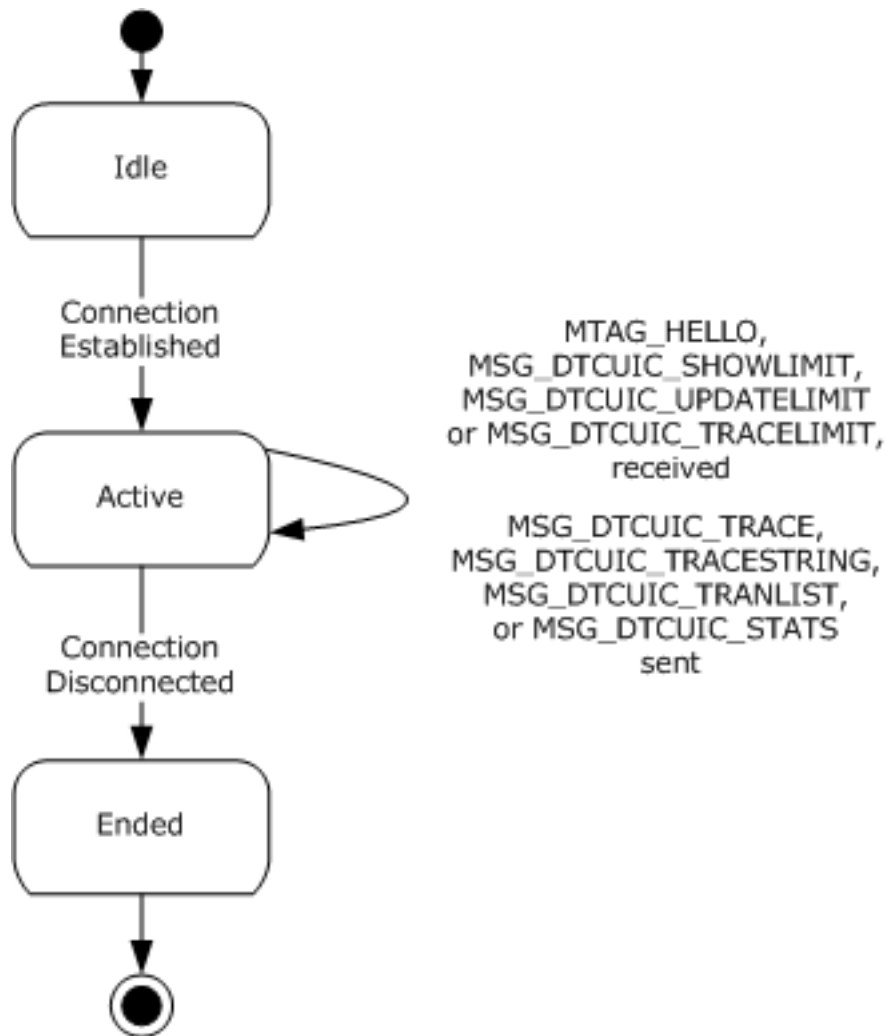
Idle

Connection Established

MTAG_HELLO, MSG_DTCUIC_SHOWLIMIT, MSG_DTCUIC_UPDATELIMIT or MSG_DTCUIC_TRACELIMIT, received

MSG_DTCUIC_TRACE, MSG_DTCUIC_TRACESTRING, MSG_DTCUIC_TRANLIST, or MSG_DTCUIC_STATS sent

Active

Connection Disconnected

Ended